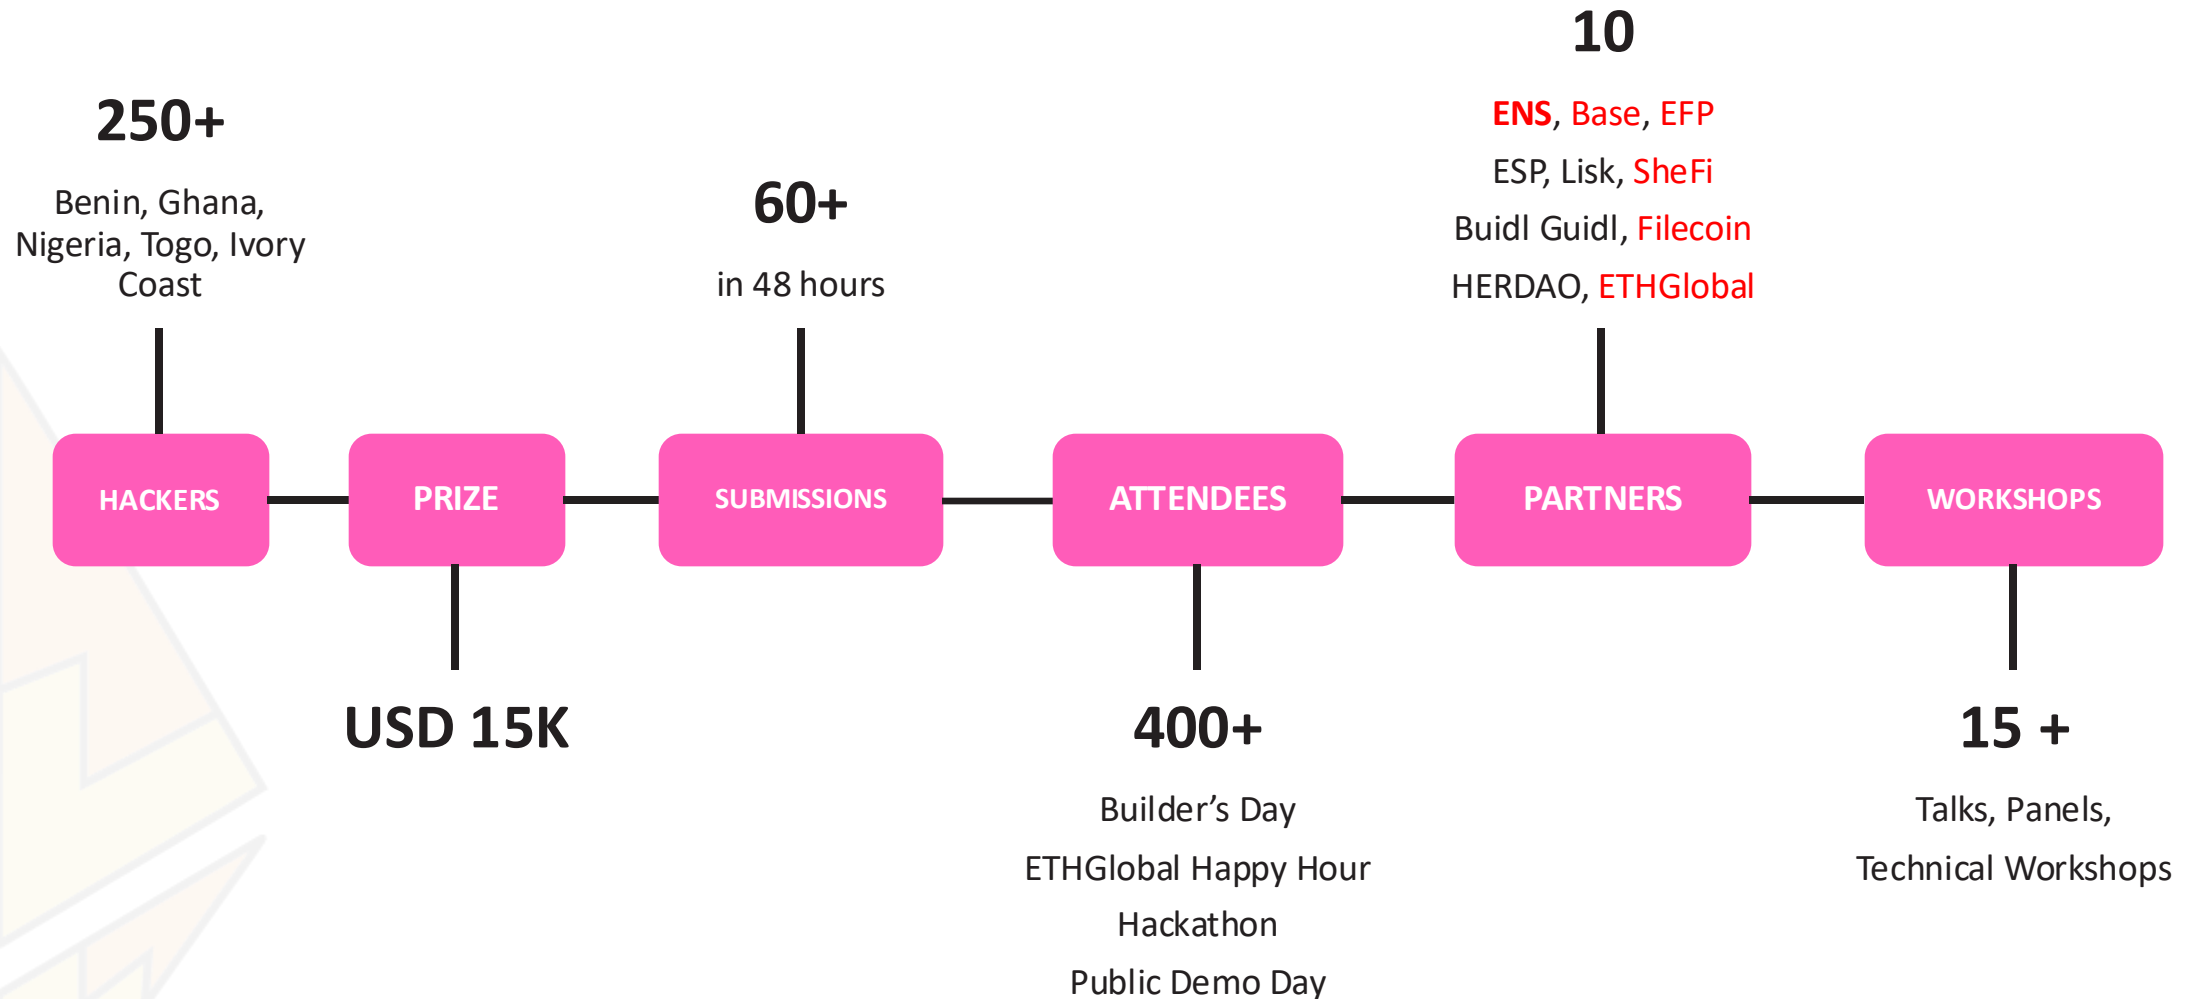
250+

Benin, Ghana, Nigeria, Togo, Ivory Coast

HACKERS

PRIZE

USD 15K

60+

in 48 hours

SUBMISSIONS

ATTENDEES

400+

Builder’s Day

ETHGlobal Happy Hour

Hackathon

Public Demo Day

10

ENS, Base, EFP

ESP, Lisk, SheFi

Buidl Guidl, Filecoin

HERDAO, ETHGlobal

PARTNERS

WORKSHOPS

15 +

Talks, Panels,

Technical Workshops